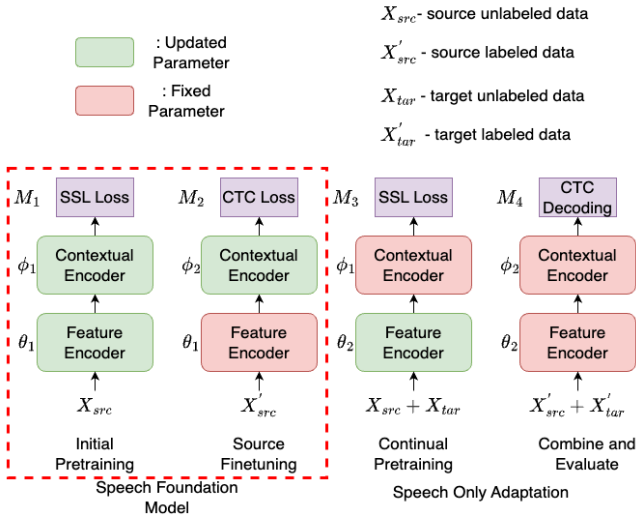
: Updated Parameter

: Fixed Parameter

$X_{src}$- source unlabeled data

$X'_{src}$ - source labeled data

$X_{tar}$ - target unlabeled data

$X'_{tar}$ - target labeled data

$M_1$ SSL Loss

$\phi_1$ Contextual Encoder

$\theta_1$ Feature Encoder

$X_{src}$

Initial Pretraining

$M_2$ CTC Loss

$\phi_2$ Contextual Encoder

$\theta_1$ Feature Encoder

$X'_{src}$

Source Finetuning

Speech Foundation Model

$M_3$ SSL Loss

$\phi_1$ Contextual Encoder

$\theta_2$ Feature Encoder

$X_{src} + X_{tar}$

Continual Pretraining

$M_4$ CTC Decoding

$\phi_2$ Contextual Encoder

$\theta_2$ Feature Encoder

$X'_{src} + X'_{tar}$

Combine and Evaluate

Speech Only Adaptation